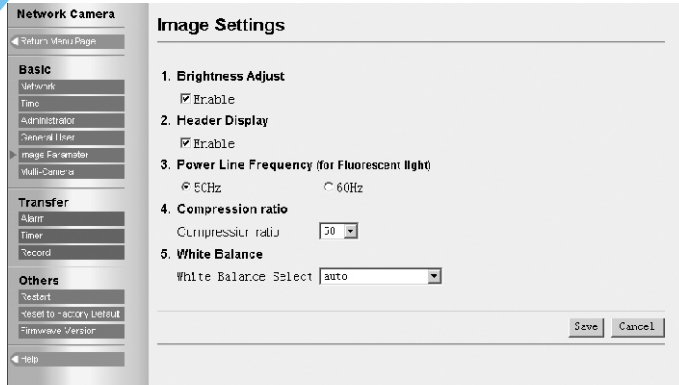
Network Camera

Return Menu Page

Basic

Network

Time

Administrator

General User

Image Parameter

Multi-Camera

Transfer

Alarm

Timer

Record

Others

Restart

Reset to Factory Default

Firmwave Version

Help

Image Settings

1. Brightness Adjust

Enable

2. Header Display

Enable

3. Power Line Frequency (for Fluorescent light)

50Hz

60Hz

4. Compression ratio

Compression ratio 50

5. White Balance

White Balance Select auto

Save Cancel